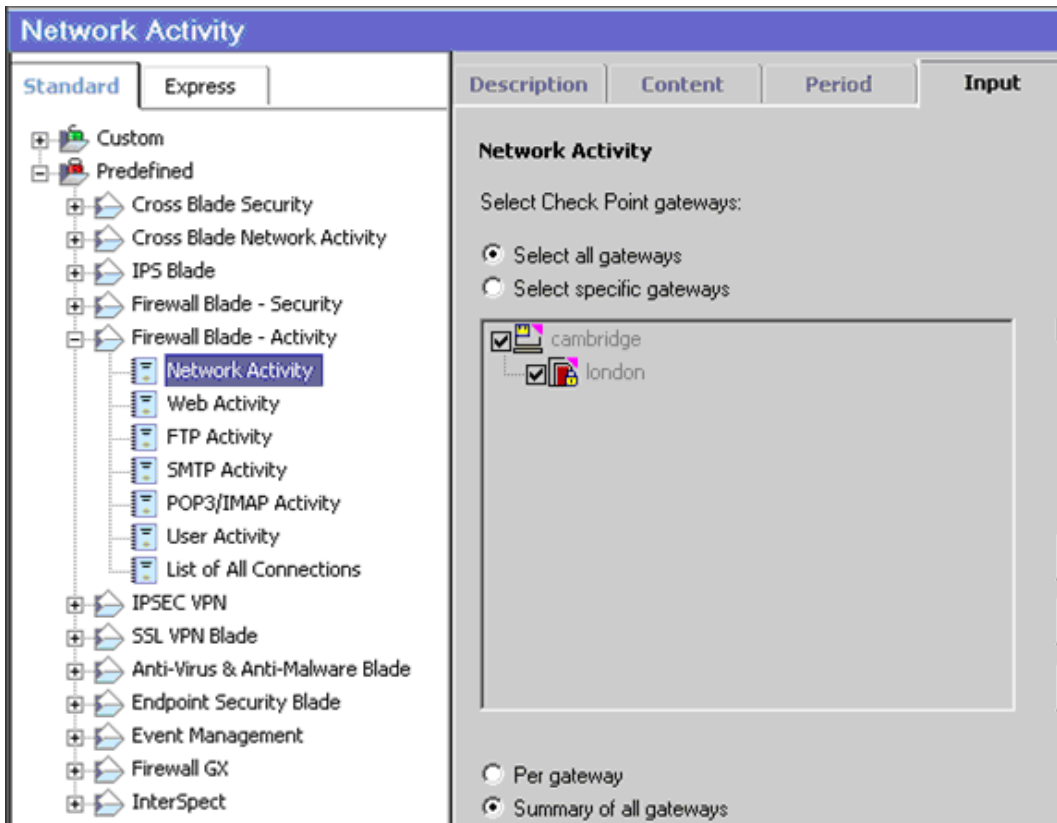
Network Activity

Standard
Express

Custom
Predefined
Cross Blade Security
Cross Blade Network Activity
IPS Blade
Firewall Blade - Security
Firewall Blade - Activity
Network Activity
Web Activity
FTP Activity
SMTP Activity
POP3/IMAP Activity
User Activity
List of All Connections
IPSEC VPN
SSL VPN Blade
Anti-Virus & Anti-Malware Blade
Endpoint Security Blade
Event Management
Firewall GX
InterSpect

Description
Content
Period
Input

Network Activity

Select Check Point gateways:

Select all gateways
Select specific gateways

cambridge
london

Per gateway
Summary of all gateways